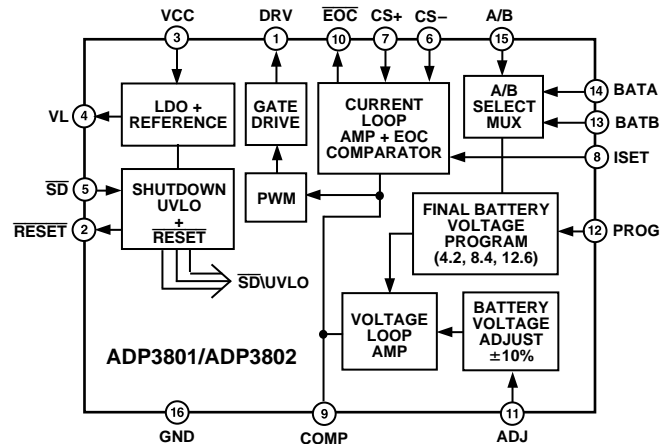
VCC
3
DRV
1
$\overline{EOC}$
10
CS+
7
CS–
6
A/B
15

VL
4
LDO + REFERENCE

GATE DRIVE

CURRENT LOOP AMP + EOC COMPARATOR

A/B SELECT MUX

14
BATA
13
BATB
8
ISET

$\overline{SD}$
5
$\overline{RESET}$
2
SHUTDOWN UVLO + $\overline{RESET}$

PWM

FINAL BATTERY VOLTAGE PROGRAM (4.2, 8.4, 12.6)

12
PROG

$\overline{SD}$\UVLO

VOLTAGE LOOP AMP

BATTERY VOLTAGE ADJUST ±10%

ADP3801/ADP3802

16
GND
9
COMP
11
ADJ